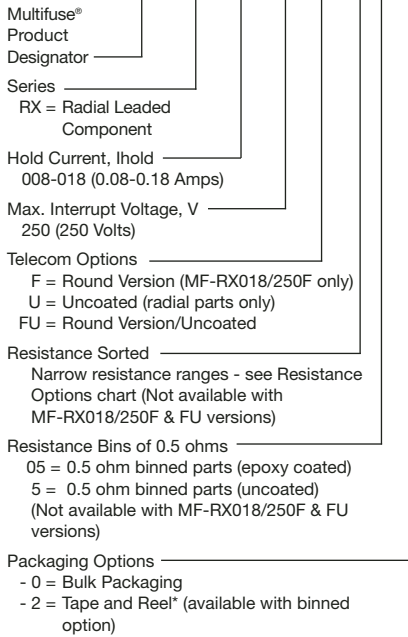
Multifuse®
Product
Designator

Series
RX = Radial Leaded Component

Hold Current, Ihold
008-018 (0.08-0.18 Amps)

Max. Interrupt Voltage, V
250 (250 Volts)

Telecom Options
F = Round Version (MF-RX018/250F only)
U = Uncoated (radial parts only)
FU = Round Version/Uncoated

Resistance Sorted
Narrow resistance ranges - see Resistance Options chart (Not available with MF-RX018/250F & FU versions)

Resistance Bins of 0.5 ohms
05 = 0.5 ohm binned parts (epoxy coated)
5 = 0.5 ohm binned parts (uncoated)
(Not available with MF-RX018/250F & FU versions)

Packaging Options
- 0 = Bulk Packaging
- 2 = Tape and Reel* (available with binned option)